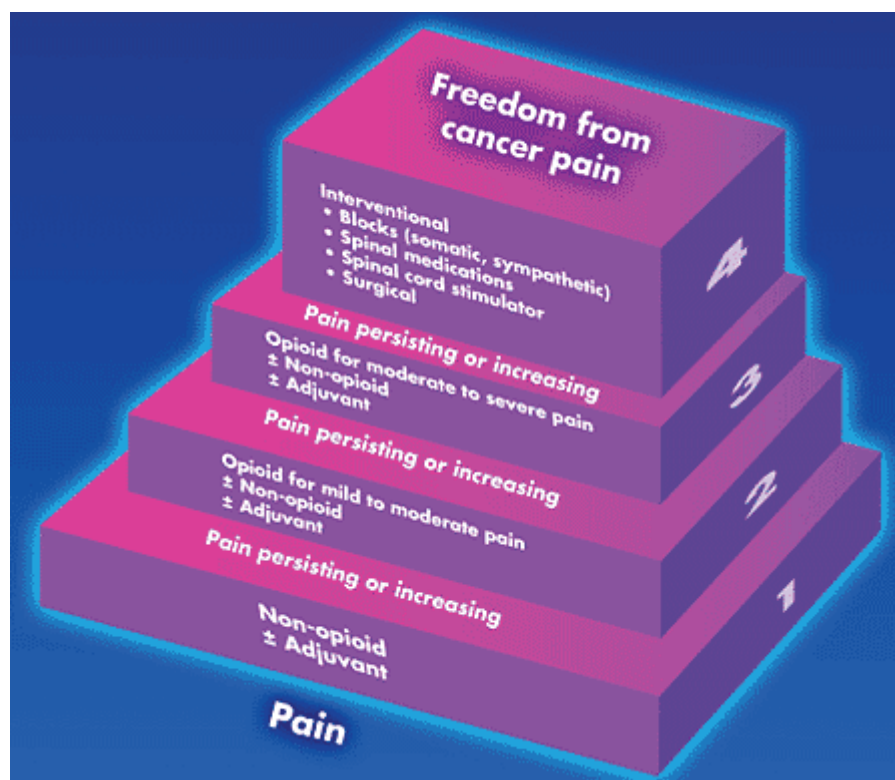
Freedom from cancer pain

Interventional
• Blocks (somatic, sympathetic)
• Spinal medications
• Spinal cord stimulator
• Surgical

4

Pain persisting or increasing

Opioid for moderate to severe pain
± Non-opioid
± Adjuvant

3

Pain persisting or increasing

Opioid for mild to moderate pain
± Non-opioid
± Adjuvant

2

Pain persisting or increasing

Non-opioid
± Adjuvant

1

Pain